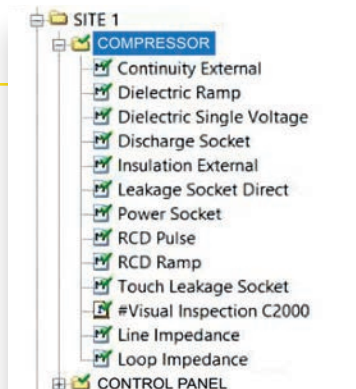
SITE 1
COMPRESSOR
Continuity External
Dielectric Ramp
Dielectric Single Voltage
Discharge Socket
Insulation External
Leakage Socket Direct
Power Socket
RCD Pulse
RCD Ramp
Touch Leakage Socket
#Visual Inspection C2000
Line Impedance
Loop Impedance
CONTROL PANEL